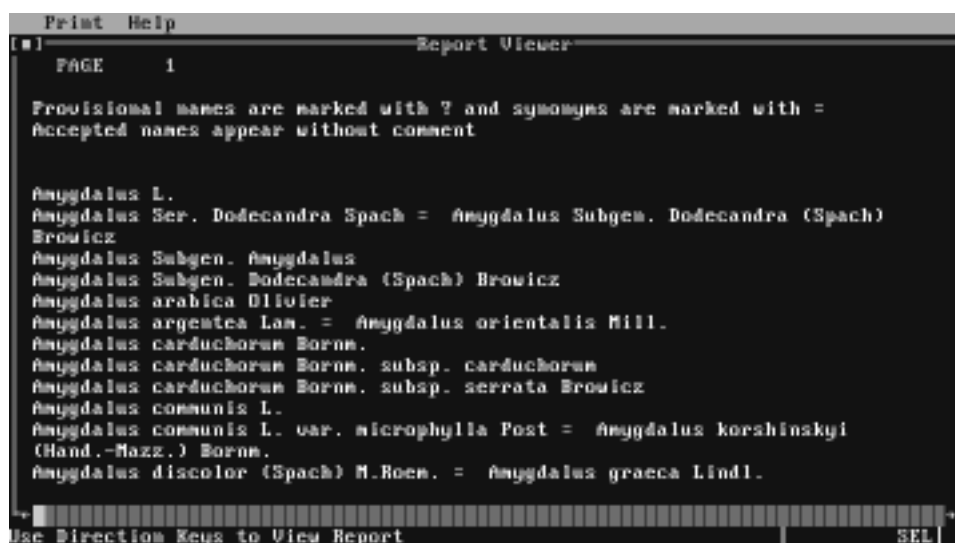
Print Help
[■] Report Viewer
PAGE 1

Provisional names are marked with ? and synonyms are marked with =
Accepted names appear without comment

Amygdalus L.
Amygdalus Ser. Dodecandra Spach = Amygdalus Subgen. Dodecandra (Spach) Browicz
Amygdalus Subgen. Amygdalus
Amygdalus Subgen. Dodecandra (Spach) Browicz
Amygdalus arabica Olivier
Amygdalus argentea Lam. = Amygdalus orientalis Mill.
Amygdalus carduchorum Bornm.
Amygdalus carduchorum Bornm. subsp. carduchorum
Amygdalus carduchorum Bornm. subsp. serrata Browicz
Amygdalus communis L.
Amygdalus communis L. var. microphylla Post = Amygdalus korshinskyi (Hand.-Mazz.) Bornm.
Amygdalus discolor (Spach) M.Roem. = Amygdalus graeca Lindl.

Use Direction Keys to View Report SEL